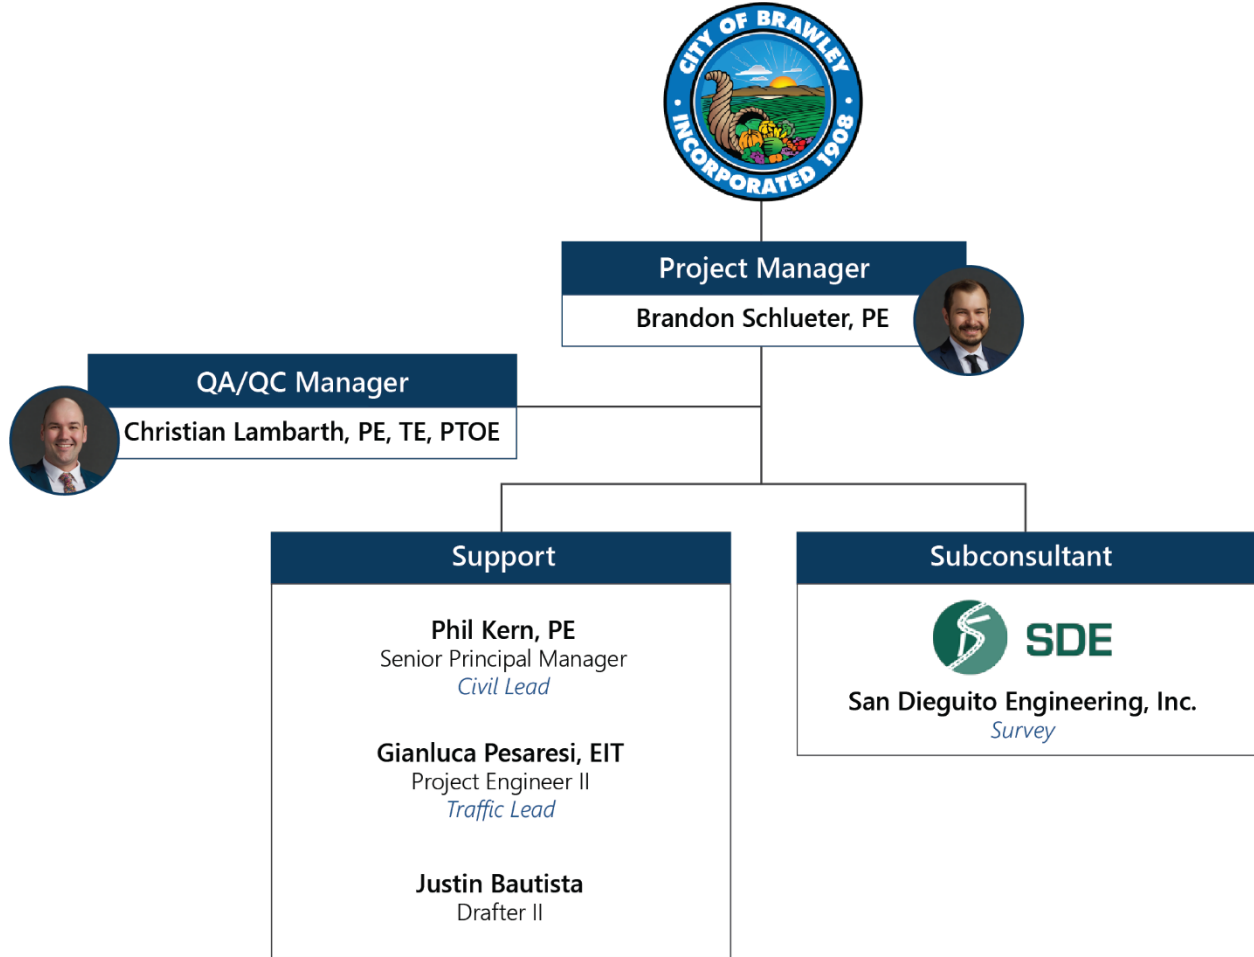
CITY OF BRAWLEY
INCORPORATED 1908

Project Manager
Brandon Schlueter, PE

QA/QC Manager
Christian Lambarth, PE, TE, PTOE

Support

Phil Kern, PE
Senior Principal Manager
Civil Lead

Gianluca Pesaresi, EIT
Project Engineer II
Traffic Lead

Justin Bautista
Drafter II

Subconsultant

SDE
San Dieguito Engineering, Inc.
Survey